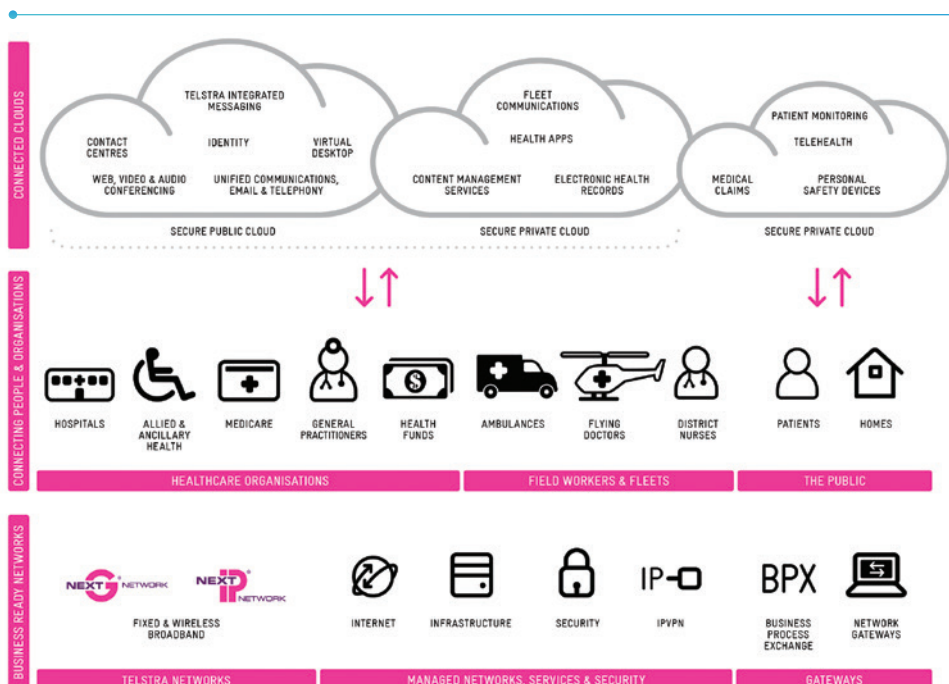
CONNECTED CLOUDS

TELSTRA INTEGRATED MESSAGING

CONTACT CENTRES

IDENTITY

VIRTUAL DESKTOP

WEB, VIDEO & AUDIO CONFERENCING

UNIFIED COMMUNICATIONS, EMAIL & TELEPHONY

FLEET COMMUNICATIONS

HEALTH APPS

CONTENT MANAGEMENT SERVICES

ELECTRONIC HEALTH RECORDS

PATIENT MONITORING

TELEHEALTH

MEDICAL CLAIMS

PERSONAL SAFETY DEVICES

SECURE PUBLIC CLOUD

SECURE PRIVATE CLOUD

SECURE PRIVATE CLOUD

CONNECTING PEOPLE & ORGANISATIONS

HOSPITALS

ALLIED & ANCILLARY HEALTH

MEDICARE

GENERAL PRACTITIONERS

HEALTH FUNDS

AMBULANCES

FLYING DOCTORS

DISTRICT NURSES

PATIENTS

HOMES

HEALTHCARE ORGANISATIONS

FIELD WORKERS & FLEETS

THE PUBLIC

BUSINESS READY NETWORKS

NEXT G NETWORK

NEXT IP NETWORK

FIXED & WIRELESS BROADBAND

INTERNET

INFRASTRUCTURE

SECURITY

IP-VPN

IPVPN

BPX

BUSINESS PROCESS EXCHANGE

NETWORK GATEWAYS

TELSTRA NETWORKS

MANAGED NETWORKS, SERVICES & SECURITY

GATEWAYS